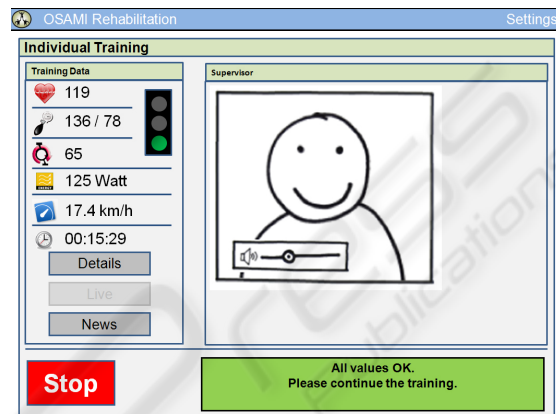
OSAMI Rehabilitation
Settings

Individual Training

Training Data

119

136 / 78

65

ENERGY

125 Watt

17.4 km/h

00:15:29

Details

Live

News

Supervisor

Stop

All values OK.
Please continue the training.